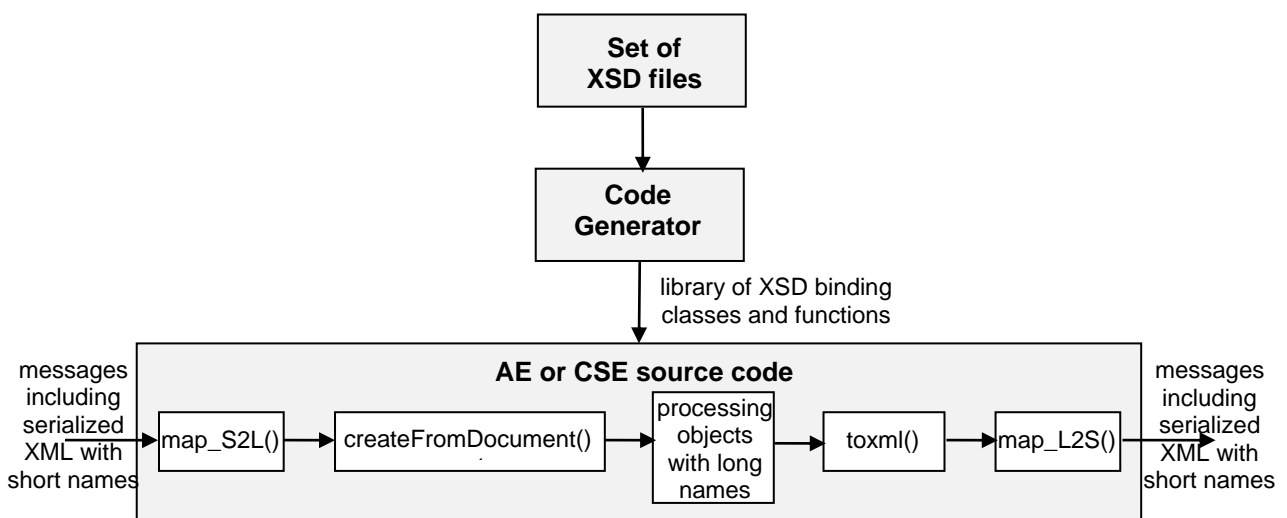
Set of XSD files

Code Generator

library of XSD binding classes and functions

AE or CSE source code

messages including serialized XML with short names

map_S2L()

createFromDocument()

processing objects with long names

toxml()

map_L2S()

messages including serialized XML with short names